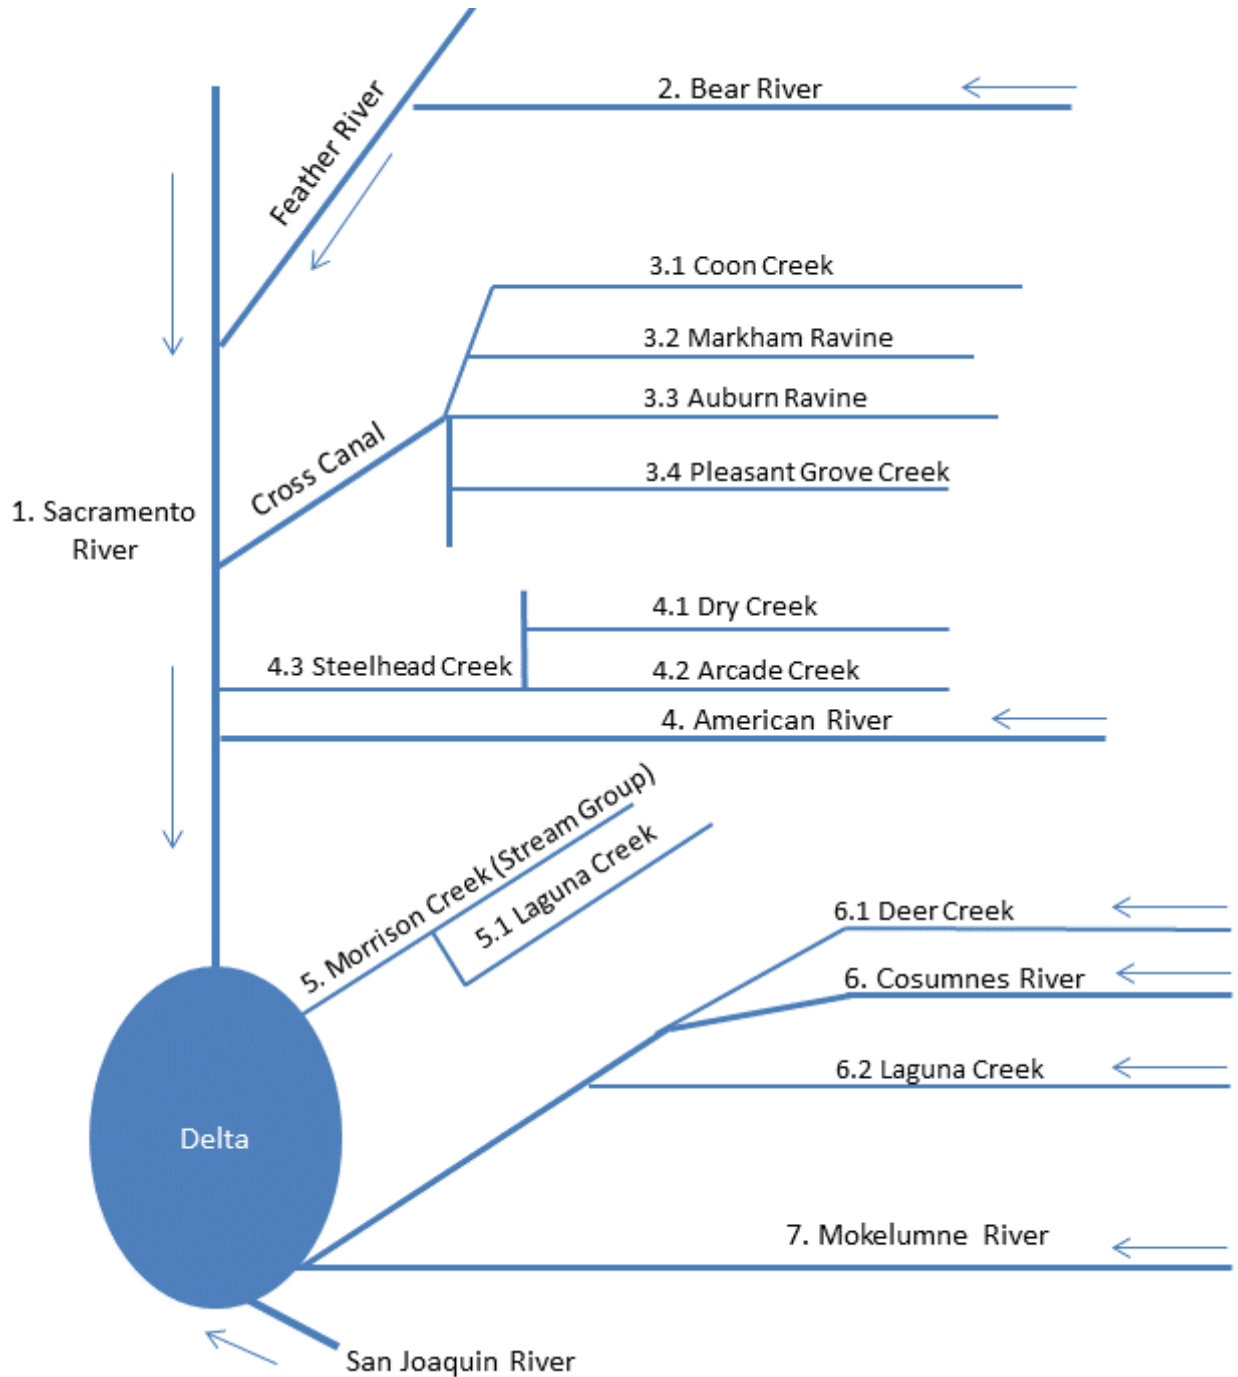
Feather River

2. Bear River

3.1 Coon Creek

3.2 Markham Ravine

3.3 Auburn Ravine

Cross Canal

3.4 Pleasant Grove Creek

1. Sacramento River

4.1 Dry Creek

4.3 Steelhead Creek

4.2 Arcade Creek

4. American River

5. Morrison Creek (Stream Group)

5.1 Laguna Creek

6.1 Deer Creek

6. Cosumnes River

6.2 Laguna Creek

Delta

7. Mokelumne River

San Joaquin River